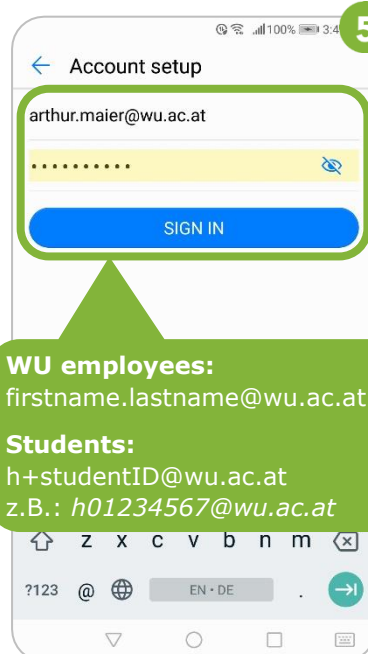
5

100% 3:4

Account setup

arthur.maier@wu.ac.at

••••••••••

SIGN IN

**WU employees:**
firstname.lastname@wu.ac.at

**Students:**
h+studentID@wu.ac.at
z.B.: *h01234567@wu.ac.at*

z x c v b n m

?123 @ EN • DE .